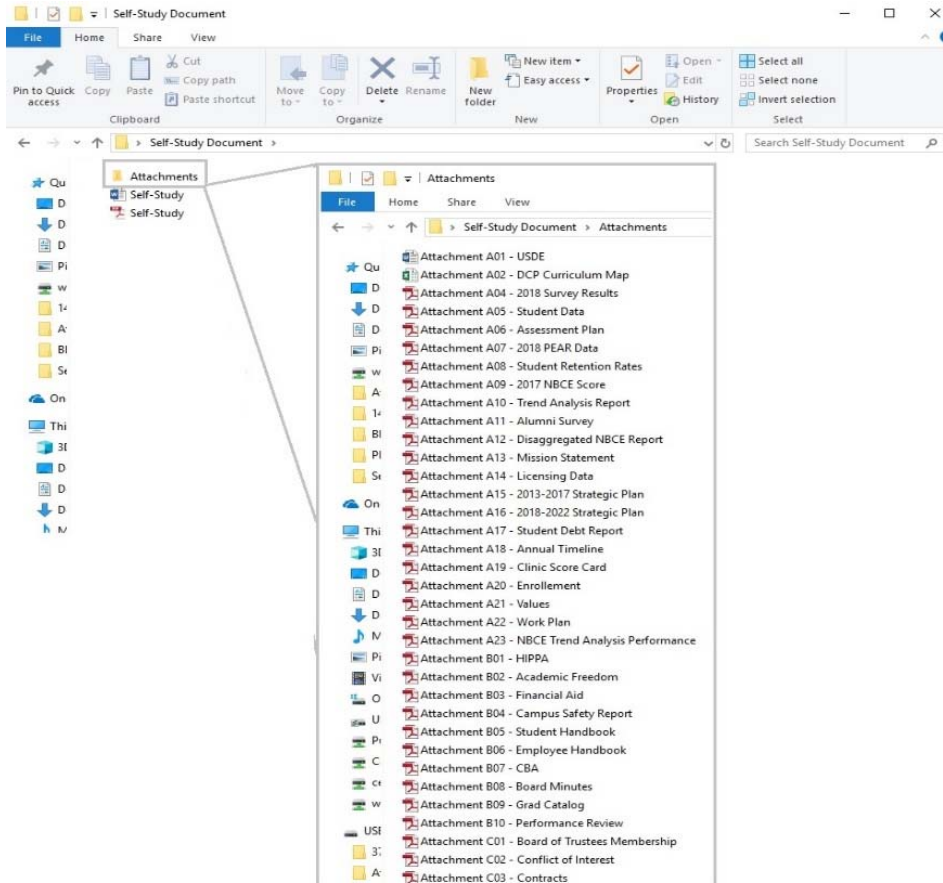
Self-Study Document

File Home Share View

Pin to Quick access Copy Paste Cut Copy path Paste shortcut
Clipboard

Move to Copy to Delete Rename
Organize

New folder New item Easy access
New

Properties Open Edit History
Open

Select all Select none Invert selection
Select

Self-Study Document

Search Self-Study Document

Qu
D
D
D
Pi
w
14
A
Bl
Se
On
Thi
3I
D
D
D
M

Attachments
Self-Study
Self-Study

Attachments

File Home Share View

Self-Study Document > Attachments

Qu
D
D
D
Pi
w
A
14
Bl
Pl
Se
On
Thi
3I
D
D
D
M
Pi
Vi
O
U
P
C
ce
w
USI
37
A

Attachment A01 - USDE
Attachment A02 - DCP Curriculum Map
Attachment A04 - 2018 Survey Results
Attachment A05 - Student Data
Attachment A06 - Assessment Plan
Attachment A07 - 2018 PEAR Data
Attachment A08 - Student Retention Rates
Attachment A09 - 2017 NBCE Score
Attachment A10 - Trend Analysis Report
Attachment A11 - Alumni Survey
Attachment A12 - Disaggregated NBCE Report
Attachment A13 - Mission Statement
Attachment A14 - Licensing Data
Attachment A15 - 2013-2017 Strategic Plan
Attachment A16 - 2018-2022 Strategic Plan
Attachment A17 - Student Debt Report
Attachment A18 - Annual Timeline
Attachment A19 - Clinic Score Card
Attachment A20 - Enrollement
Attachment A21 - Values
Attachment A22 - Work Plan
Attachment A23 - NBCE Trend Analysis Performance
Attachment B01 - HIPPA
Attachment B02 - Academic Freedom
Attachment B03 - Financial Aid
Attachment B04 - Campus Safety Report
Attachment B05 - Student Handbook
Attachment B06 - Employee Handbook
Attachment B07 - CBA
Attachment B08 - Board Minutes
Attachment B09 - Grad Catalog
Attachment B10 - Performance Review
Attachment C01 - Board of Trustees Membership
Attachment C02 - Conflict of Interest
Attachment C03 - Contracts